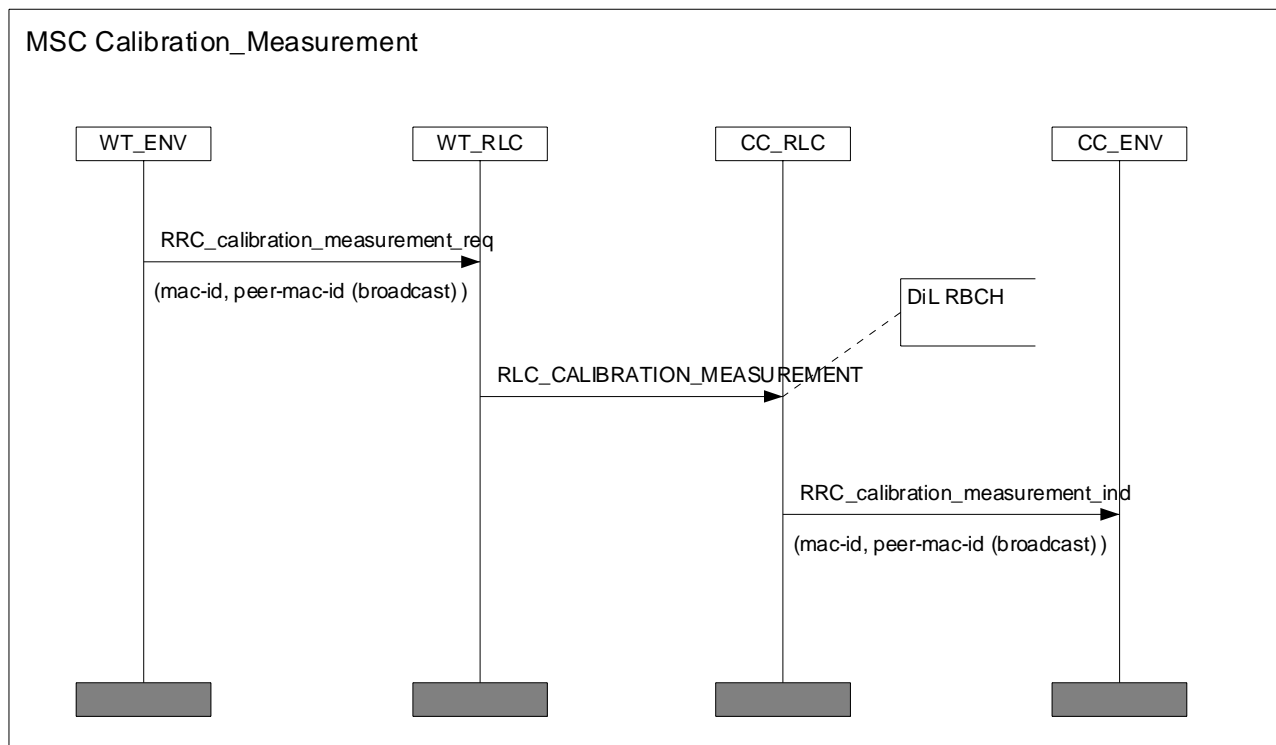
MSC Calibration_Measurement

WT_ENV

WT_RLC

CC_RLC

CC_ENV

RRC_calibration_measurement_req

(mac-id, peer-mac-id (broadcast) )

DiL RBCH

RLC_CALIBRATION_MEASUREMENT

RRC_calibration_measurement_ind

(mac-id, peer-mac-id (broadcast) )